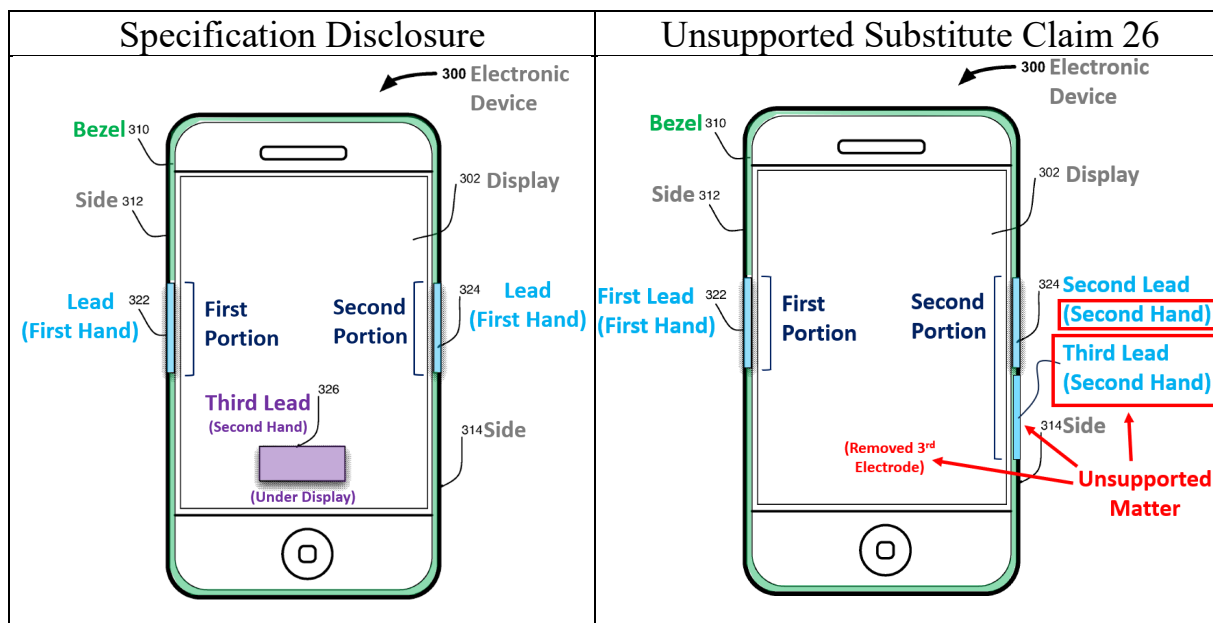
| Specification Disclosure | Unsupported Substitute Claim 26 |
|---|---|
| 300 Electronic Device<br>Bezel 310<br>Side 312<br>302 Display<br>Lead (First Hand) 322<br>First Portion<br>Second Portion<br>324 Lead (First Hand)<br>Third Lead 326 (Second Hand)<br>314 Side<br>(Under Display) | 300 Electronic Device<br>Bezel 310<br>Side 312<br>302 Display<br>First Lead (First Hand) 322<br>First Portion<br>Second Portion<br>324 Second Lead (Second Hand)<br>Third Lead (Second Hand)<br>314 Side<br>(Removed 3$^{rd}$ Electrode)<br>Unsupported Matter |